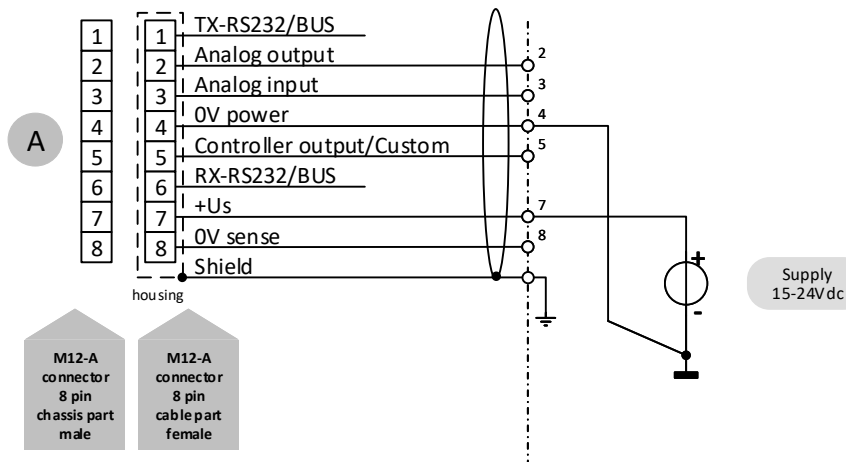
A

1
2
3
4
5
6
7
8

1
2
3
4
5
6
7
8

TX-RS232/BUS
Analog output
Analog input
0V power
Controller output/Custom
RX-RS232/BUS
+Us
0V sense
Shield

2
3
4
5
7
8

housing

+
-

Supply
15-24Vdc

M12-A connector 8 pin chassis part male

M12-A connector 8 pin cable part female